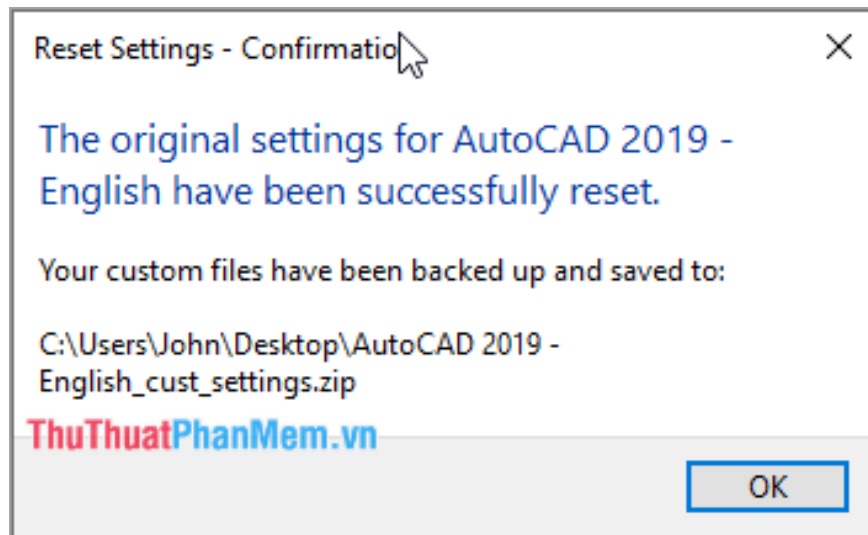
Reset Settings - Confirmatio

×

The original settings for AutoCAD 2019 - English have been successfully reset.

Your custom files have been backed up and saved to:

C:\Users\John\Desktop\AutoCAD 2019 - English_cust_settings.zip

ThuThuatPhanMem.vn

OK